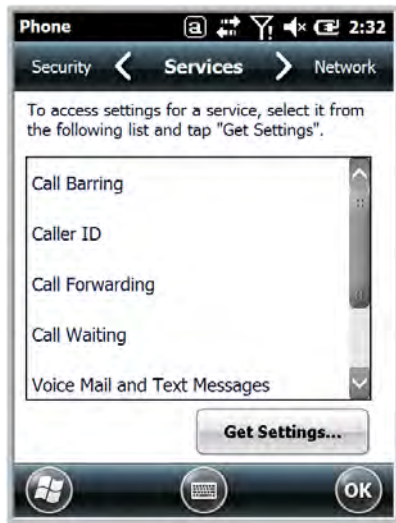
Phone

a

2:32

Security

Services

Network

To access settings for a service, select it from the following list and tap "Get Settings".

Call Barring

Caller ID

Call Forwarding

Call Waiting

Voice Mail and Text Messages

Get Settings...

ok